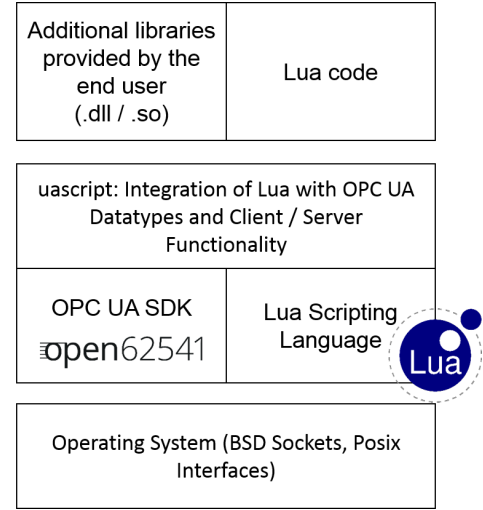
Additional libraries provided by the end user (.dll / .so)

Lua code

uascript: Integration of Lua with OPC UA Datatypes and Client / Server Functionality

OPC UA SDK

open62541

Lua Scripting Language

Lua

Operating System (BSD Sockets, Posix Interfaces)